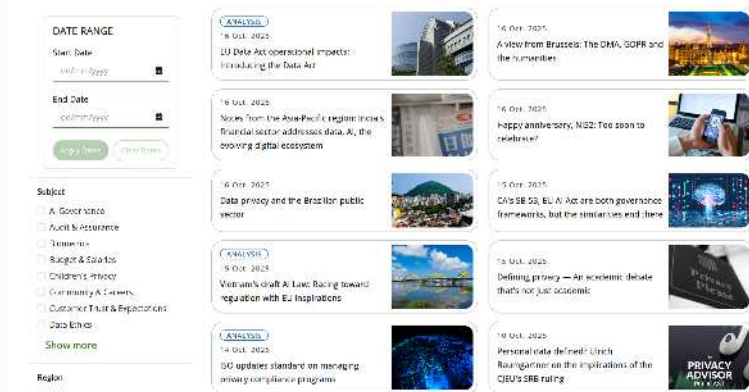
DATE RANGE

Start Date

mm/dd/yyyy

End Date

mm/dd/yyyy

Apply Dates

Clear Dates

Subject

AI Governance

Audit & Assurance

Biometrics

Budget & Salaries

Children's Privacy

Community & Careers

Customer Trust & Expectations

Data Ethics

Show more

Region

ANALYSIS

16 Oct. 2025

EU Data Act operational impacts: Introducing the Data Act

16 Oct. 2025

Notes from the Asia-Pacific region: India's financial sector addresses data, AI, the evolving digital ecosystem

16 Oct. 2025

Data privacy and the Brazilian public sector

ANALYSIS

15 Oct. 2025

Vietnam's draft AI Law: Racing toward regulation with EU inspirations

ANALYSIS

14 Oct. 2025

ISO updates standard on managing privacy compliance programs

16 Oct. 2025

A view from Brussels: The DMA, GDPR and the humanities

16 Oct. 2025

Happy anniversary, NIS2: Too soon to celebrate?

15 Oct. 2025

CA's SB 53, EU AI Act are both governance frameworks, but the similarities end there

15 Oct. 2025

Defining privacy — An academic debate that's not just academic

10 Oct. 2025

Personal data defined? Ulrich Baumgartner on the implications of the CJEU's SRB ruling

Privacy Please

PRIVACY ADVISOR PODCAST